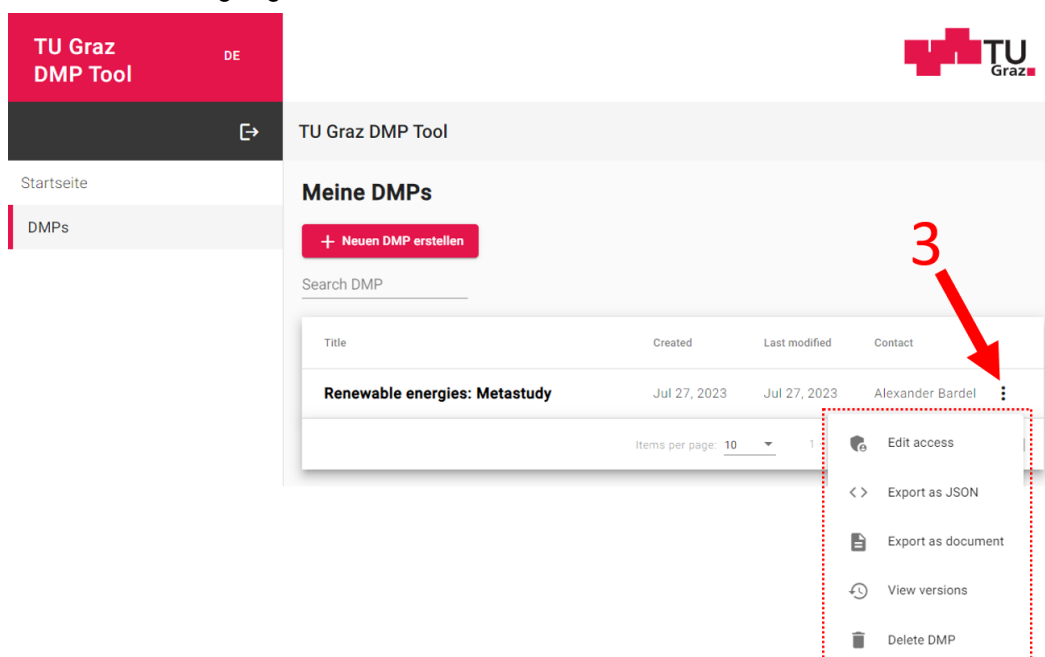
TU Graz DMP Tool

DE

TU Graz

TU Graz DMP Tool

Startseite

DMPs

Meine DMPs

+ Neuen DMP erstellen

Search DMP

3

| Title | Created | Last modified | Contact |
|---|---|---|---|
| Renewable energies: Metastudy | Jul 27, 2023 | Jul 27, 2023 | Alexander Bardel |

Items per page: 10 1

Edit access

Export as JSON

Export as document

View versions

Delete DMP